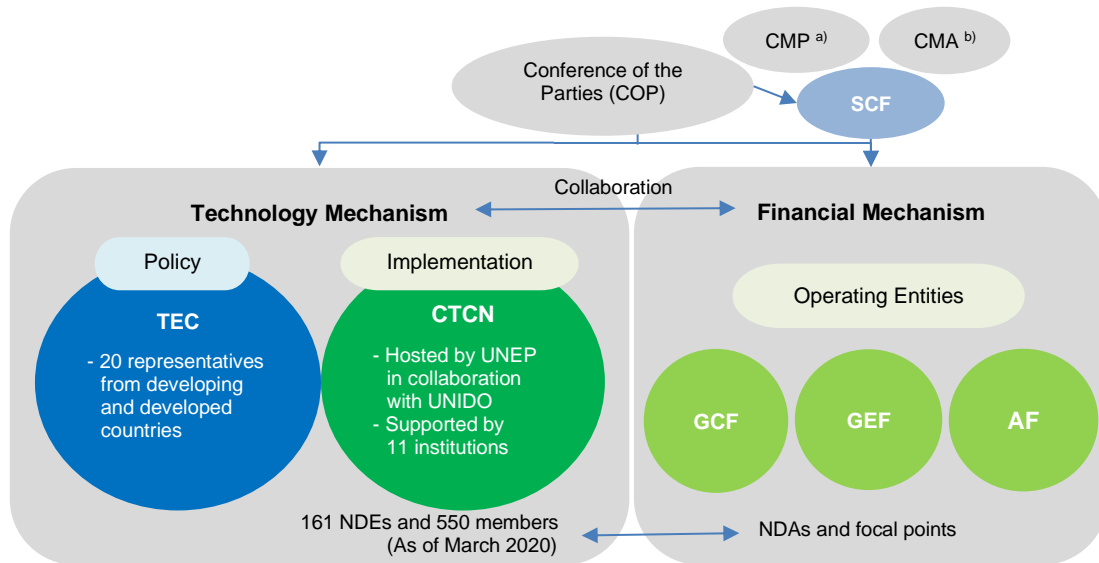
CMP $^{a)}$

CMA $^{b)}$

Conference of the Parties (COP)

SCF

Collaboration

Technology Mechanism

Financial Mechanism

Policy

Implementation

TEC

- 20 representatives from developing and developed countries

CTCN

- Hosted by UNEP in collaboration with UNIDO
- Supported by 11 institutions

Operating Entities

GCF

GEF

AF

161 NDEs and 550 members (As of March 2020)

NDAs and focal points